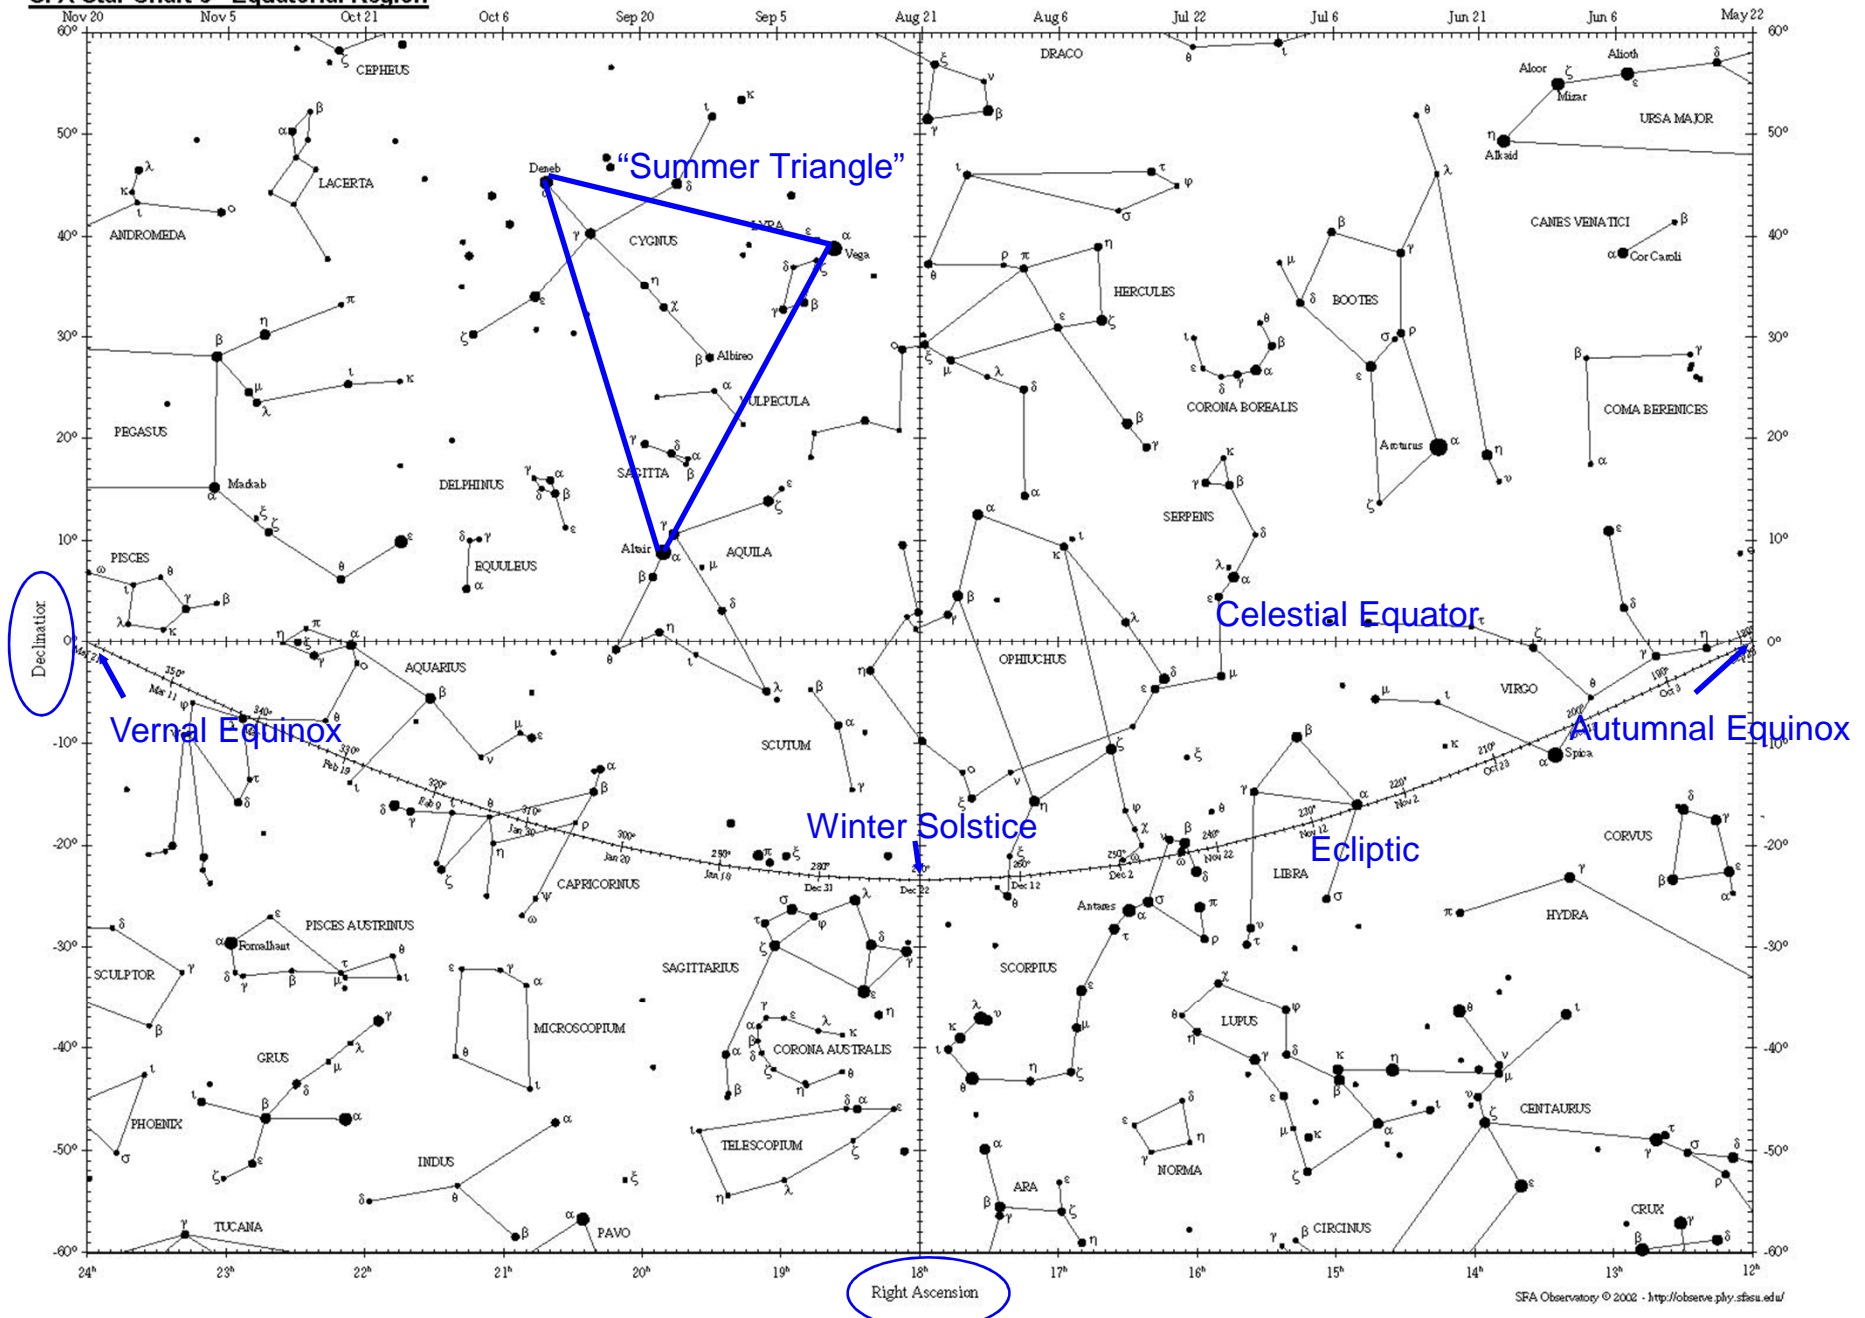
C. A Star Chart 3 - Equatorial Region

Nov 20 Nov 5 Oct 21 Oct 6 Sep 20 Sep 5 Aug 21 Aug 6 Jul 22 Jul 6 Jun 21 Jun 6 May 22

60° 50° 40° 30° 20° 10° 0° -10° -20° -30° -40° -50° -60°

"Summer Triangle"

CEPHEUS
LACERTA
ANDROMEDA
Deneb
CYGNUS
LYRA
Vega
Albireo
VULPECULA
PEGASUS
Markab
DELPHINUS
SAGITTA
Altair
AQUILA
PISCES
EQUULEUS
DRACO
HERCULES
CORONA BOREALIS
SERPENS
OPHIUCHUS
BOOTES
Arcturus
Alioth
Alcor
Mizar
Alkaid
URSA MAJOR
CANES VENATICI
Cor Caroli
COMA BERENICES
VIRGO
Spica

Declination
Vernal Equinox
Celestial Equator
Autumnal Equinox
Winter Solstice
Ecliptic

AQUARIUS
SCUTUM
CAPRICORNUS
PISCES AUSTRINUS
Fomalhaut
SCULPTOR
GRUS
PHOENIX
TUCANA
INDUS
PAVO
MICROSCOPIUM
SAGITTARIUS
CORONA AUSTRALIS
TELESCOPIUM
SCORPIUS
Antares
LIBRA
LUPUS
NORMA
ARA
CIRCINUS
CENTAURUS
CRUX
CORVUS
HYDRA

Mar 21 Mar 11 Feb 19 Feb 9 Jan 30 Jan 20 Jan 10 Dec 31 Dec 22 Dec 12 Dec 2 Nov 22 Nov 12 Nov 2 Oct 23 Oct 3
350° 340° 330° 320° 310° 300° 290° 280° 270° 260° 250° 240° 230° 220° 210° 200° 190° 180°

$24^h$ $23^h$ $22^h$ $21^h$ $20^h$ $19^h$ $18^h$ $17^h$ $16^h$ $15^h$ $14^h$ $13^h$ $12^h$

Right Ascension

SFA Observatory © 2002 - http://observe.phy.sfasu.edu/